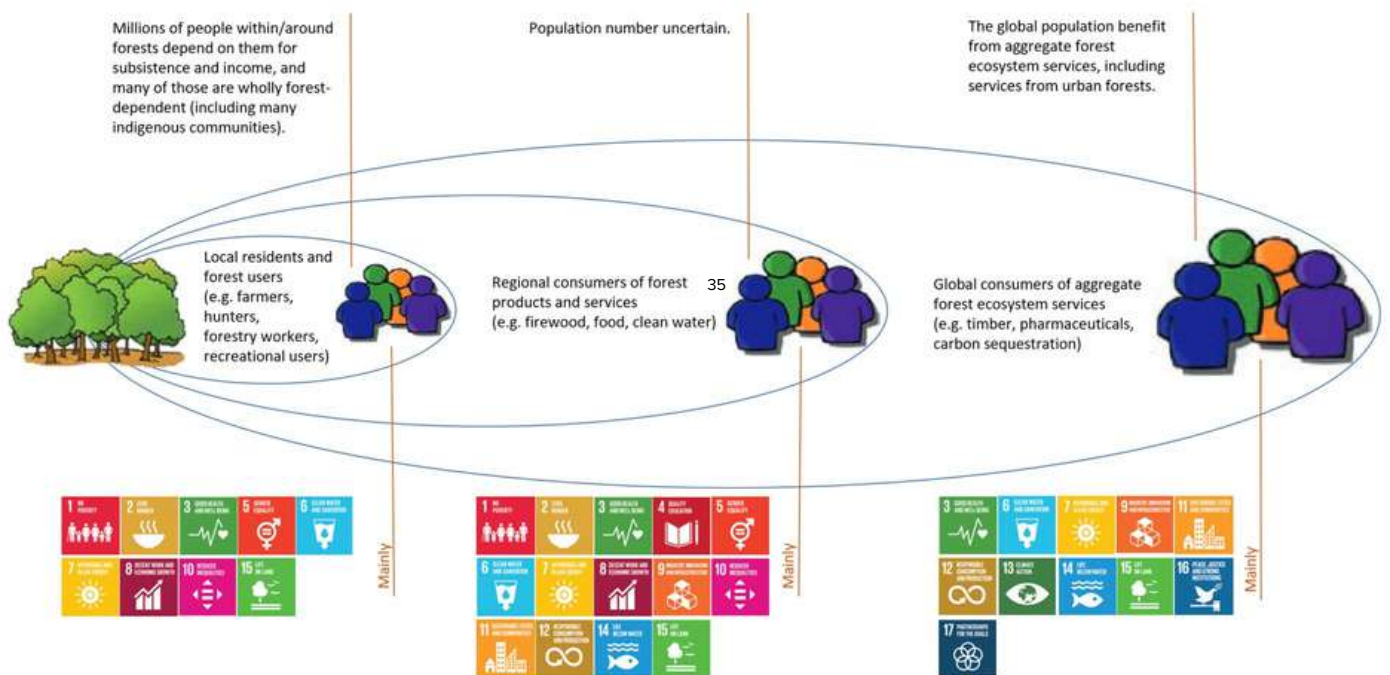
Millions of people within/around forests depend on them for subsistence and income, and many of those are wholly forest-dependent (including many indigenous communities).

Population number uncertain.

The global population benefit from aggregate forest ecosystem services, including services from urban forests.

Local residents and forest users (e.g. farmers, hunters, forestry workers, recreational users)

Regional consumers of forest products and services (e.g. firewood, food, clean water)

35

Global consumers of aggregate forest ecosystem services (e.g. timber, pharmaceuticals, carbon sequestration)

1 NO POVERTY
2 ZERO HUNGER
3 GOOD HEALTH AND WELL-BEING
5 GENDER EQUALITY
6 CLEAN WATER AND SANITATION
7 AFFORDABLE AND CLEAN ENERGY
8 DECENT WORK AND ECONOMIC GROWTH
10 REDUCED INEQUALITIES
15 LIFE ON LAND

Mainly

1 NO POVERTY
2 ZERO HUNGER
3 GOOD HEALTH AND WELL-BEING
4 QUALITY EDUCATION
5 GENDER EQUALITY
6 CLEAN WATER AND SANITATION
7 AFFORDABLE AND CLEAN ENERGY
8 DECENT WORK AND ECONOMIC GROWTH
9 INDUSTRY, INNOVATION AND INFRASTRUCTURE
10 REDUCED INEQUALITIES
11 SUSTAINABLE CITIES AND COMMUNITIES
12 RESPONSIBLE CONSUMPTION AND PRODUCTION
14 LIFE BELOW WATER
15 LIFE ON LAND

Mainly

3 GOOD HEALTH AND WELL-BEING
6 CLEAN WATER AND SANITATION
7 AFFORDABLE AND CLEAN ENERGY
9 INDUSTRY, INNOVATION AND INFRASTRUCTURE
11 SUSTAINABLE CITIES AND COMMUNITIES
12 RESPONSIBLE CONSUMPTION AND PRODUCTION
13 CLIMATE ACTION
14 LIFE BELOW WATER
15 LIFE ON LAND
16 PEACE, JUSTICE AND STRONG INSTITUTIONS
17 PARTNERSHIPS FOR THE GOALS

Mainly